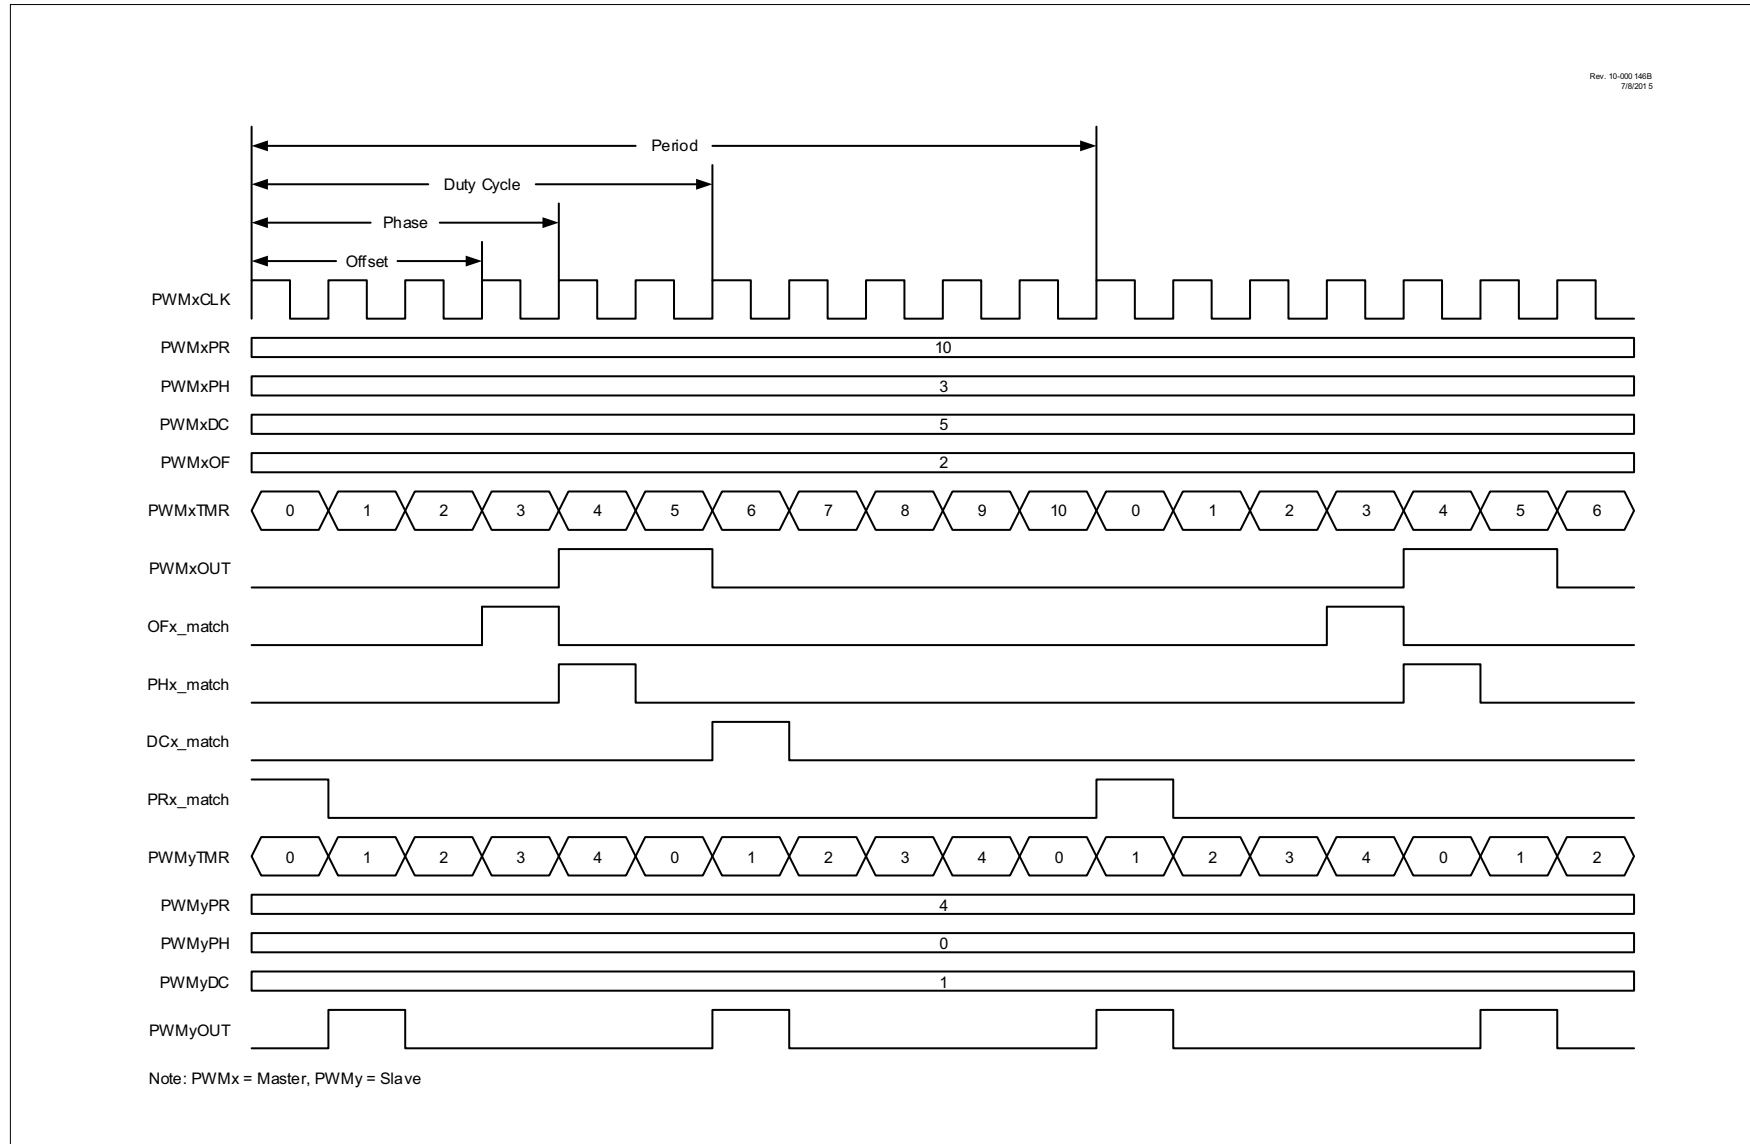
Rev. 10-000 146B
7/8/2015

Period

Duty Cycle

Phase

Offset

PWMxCLK

PWMxPR 10

PWMxPH 3

PWMxDC 5

PWMxOF 2

PWMxTMR 0 1 2 3 4 5 6 7 8 9 10 0 1 2 3 4 5 6

PWMxOUT

OFx_match

PHx_match

DCx_match

PRx_match

PWMyTMR 0 1 2 3 4 0 1 2 3 4 0 1 2 3 4 0 1 2

PWMyPR 4

PWMyPH 0

PWMyDC 1

PWMyOUT

Note: PWMx = Master, PWMy = Slave